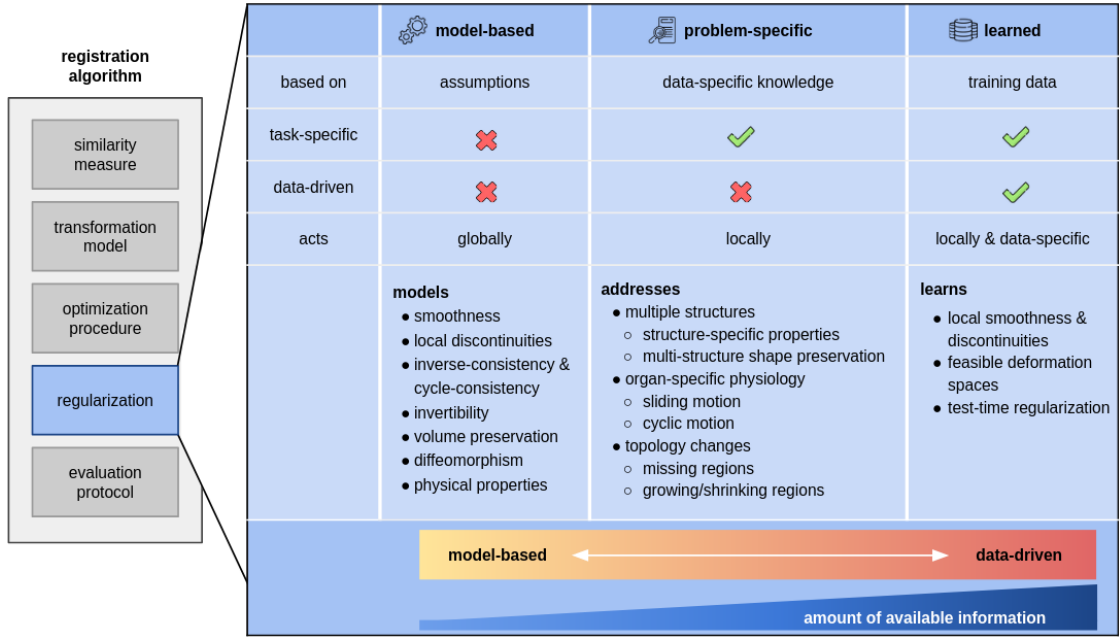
registration algorithm

similarity measure

transformation model

optimization procedure

regularization

evaluation protocol

| | model-based | problem-specific | learned |
|---|---|---|---|
| based on | assumptions | data-specific knowledge | training data |
| task-specific | ✗ | ✓ | ✓ |
| data-driven | ✗ | ✗ | ✓ |
| acts | globally | locally | locally & data-specific |
| | **models** • smoothness • local discontinuities • inverse-consistency & cycle-consistency • invertibility • volume preservation • diffeomorphism • physical properties | **addresses** • multiple structures ○ structure-specific properties ○ multi-structure shape preservation • organ-specific physiology ○ sliding motion ○ cyclic motion • topology changes ○ missing regions ○ growing/shrinking regions | **learns** • local smoothness & discontinuities • feasible deformation spaces • test-time regularization |

model-based data-driven

amount of available information